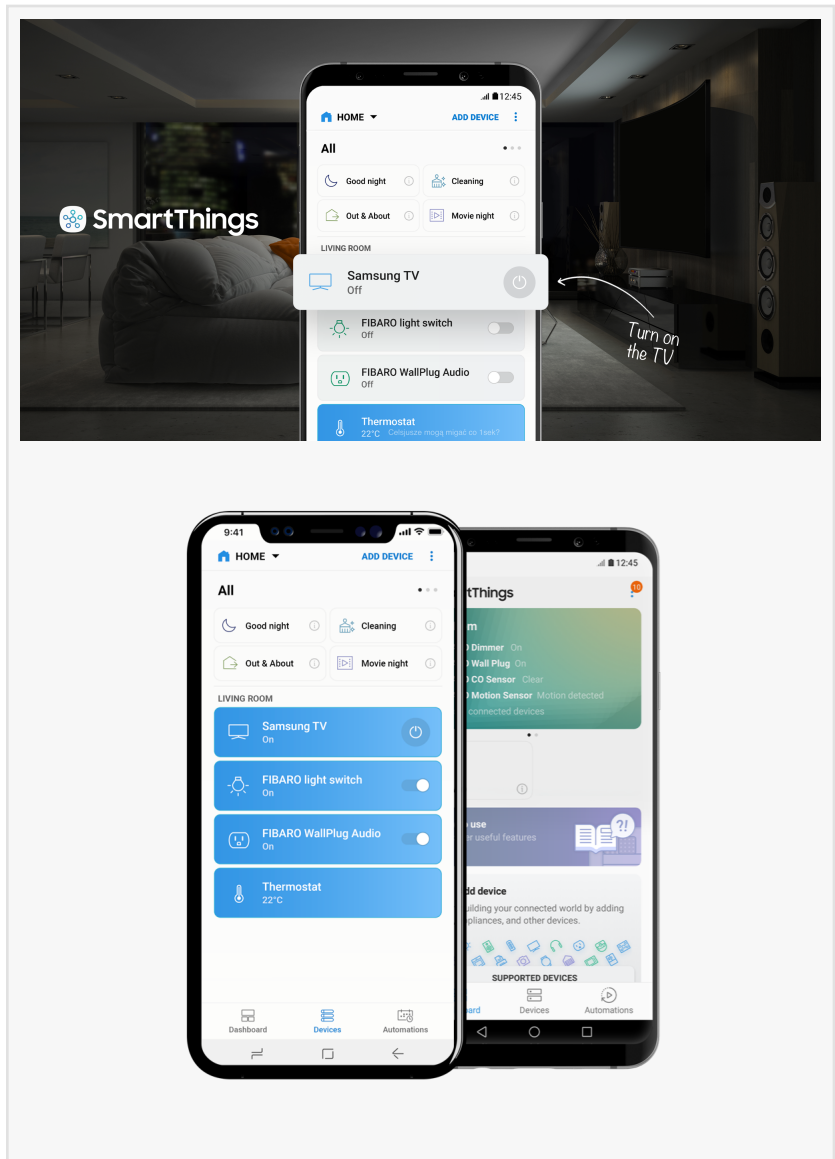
SmartThings

12:45

HOME

ADD DEVICE

All

Good night

Cleaning

Out & About

Movie night

LIVING ROOM

Samsung TV
Off

FIBARO light switch
Off

FIBARO WallPlug Audio
Off

Thermostat
22°C Cełsjusze mogą migać co 1sek?

Turn on the TV

9:41

HOME

ADD DEVICE

All

Good night

Cleaning

Out & About

Movie night

LIVING ROOM

Samsung TV
On

FIBARO light switch
On

FIBARO WallPlug Audio
On

Thermostat
22°C

Dashboard

Devices

Automations

12:45

SmartThings

10

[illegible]m

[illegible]O Dimmer On

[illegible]O Wall Plug On

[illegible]O CO Sensor Clear

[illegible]O Motion Sensor Motion detected

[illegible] connected devices

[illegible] use

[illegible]r useful features

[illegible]dd device

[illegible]uilding your connected world by adding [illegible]ppliances, and other devices.

SUPPORTED DEVICES

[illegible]ard

Devices

Automations